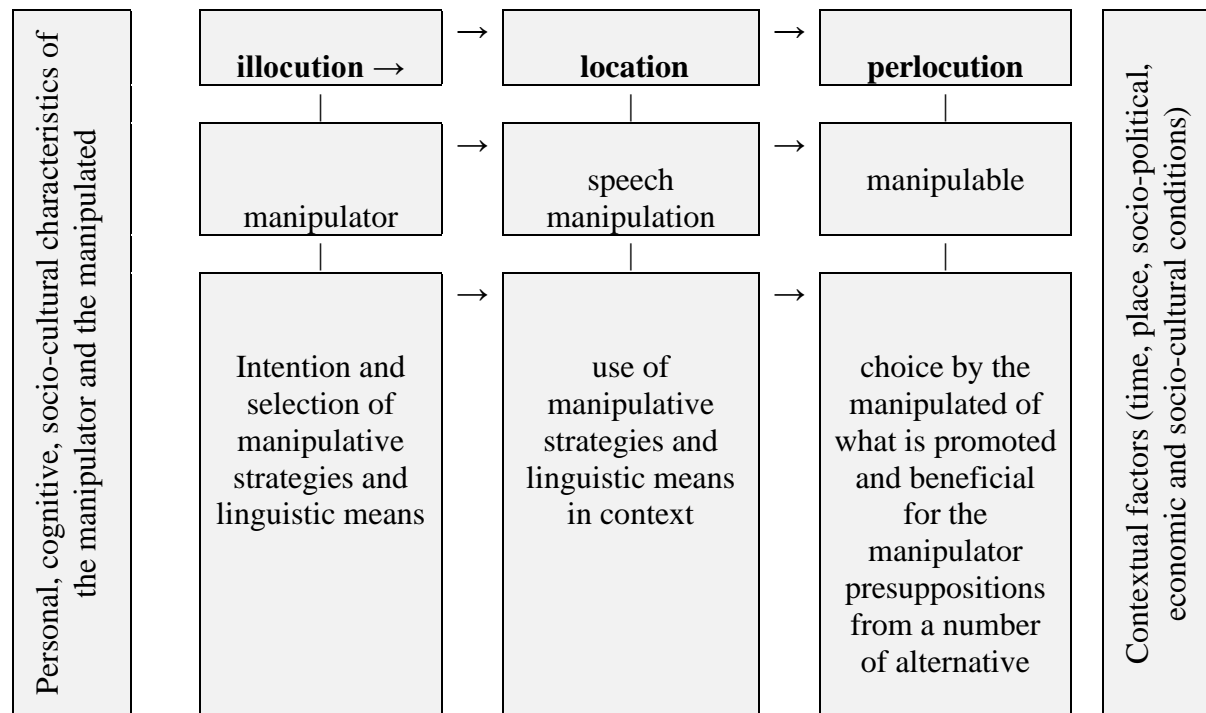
Personal, cognitive, socio-cultural characteristics of the manipulator and the manipulated

illocution → → location → perlocution

manipulator → speech manipulation → manipulable

Intention and selection of manipulative strategies and linguistic means → use of manipulative strategies and linguistic means in context → choice by the manipulated of what is promoted and beneficial for the manipulator presuppositions from a number of alternative

Contextual factors (time, place, socio-political, economic and socio-cultural conditions)